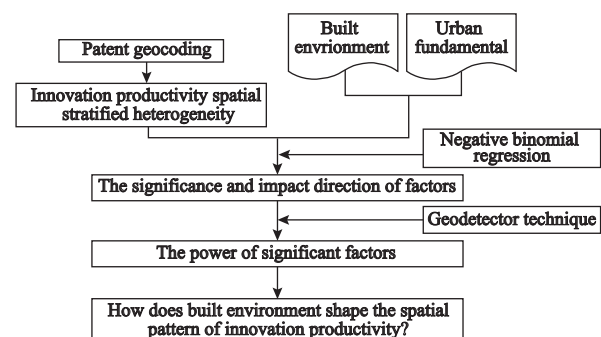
Built envrionment

Urban fundamental

Patent geocoding

Innovation productivity spatial stratified heterogeneity

Negative binomial regression

The significance and impact direction of factors

Geodetector technique

The power of significant factors

How does built environment shape the spatial pattern of innovation productivity?